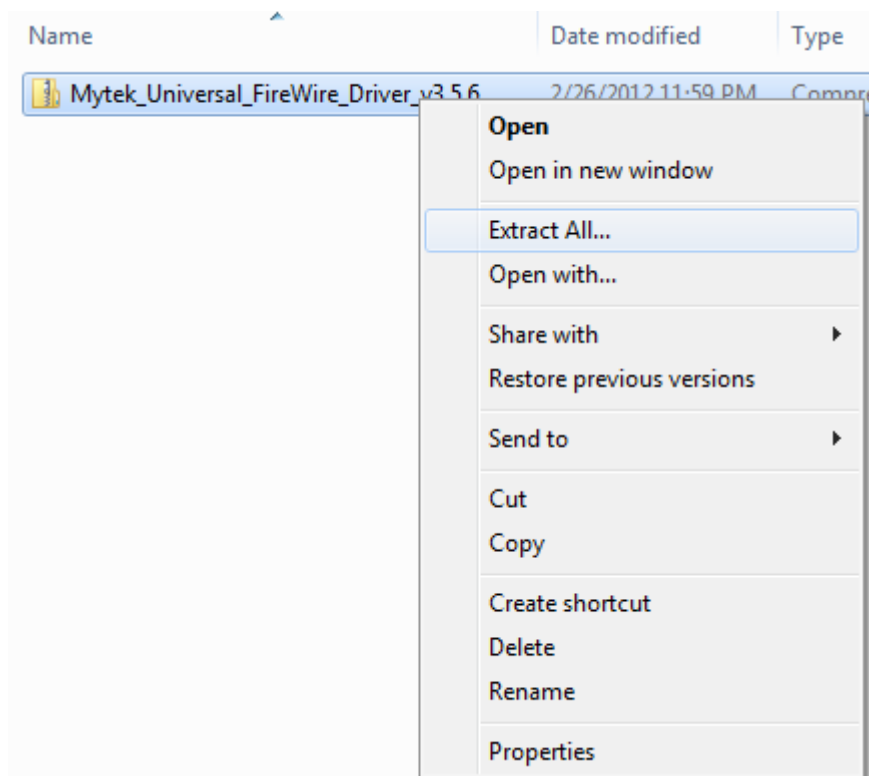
Name

Date modified

Type

Mytek_Universal_FireWire_Driver_v3.5.6

2/26/2012 11:59 PM

Compr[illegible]

Open

Open in new window

Extract All...

Open with...

Share with

Restore previous versions

Send to

Cut

Copy

Create shortcut

Delete

Rename

Properties